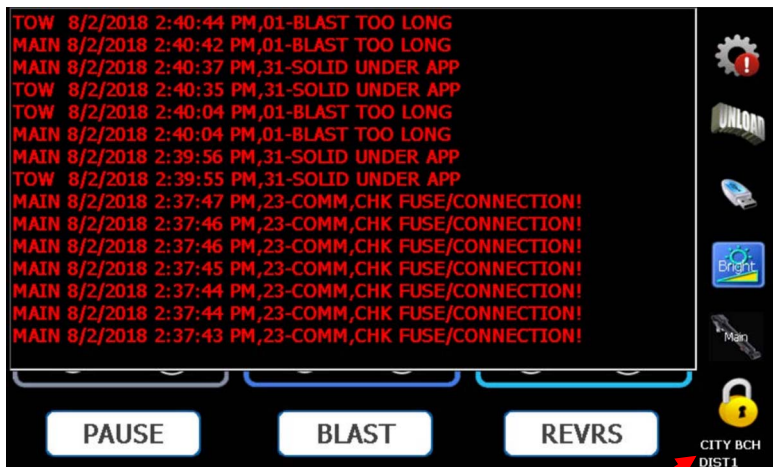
TOW 8/2/2018 2:40:44 PM,01-BLAST TOO LONG
MAIN 8/2/2018 2:40:42 PM,01-BLAST TOO LONG
MAIN 8/2/2018 2:40:37 PM,31-SOLID UNDER APP
TOW 8/2/2018 2:40:35 PM,31-SOLID UNDER APP
TOW 8/2/2018 2:40:04 PM,01-BLAST TOO LONG
MAIN 8/2/2018 2:40:04 PM,01-BLAST TOO LONG
MAIN 8/2/2018 2:39:56 PM,31-SOLID UNDER APP
TOW 8/2/2018 2:39:55 PM,31-SOLID UNDER APP
MAIN 8/2/2018 2:37:47 PM,23-COMM,CHK FUSE/CONNECTION!
MAIN 8/2/2018 2:37:46 PM,23-COMM,CHK FUSE/CONNECTION!
MAIN 8/2/2018 2:37:46 PM,23-COMM,CHK FUSE/CONNECTION!
MAIN 8/2/2018 2:37:45 PM,23-COMM,CHK FUSE/CONNECTION!
MAIN 8/2/2018 2:37:44 PM,23-COMM,CHK FUSE/CONNECTION!
MAIN 8/2/2018 2:37:44 PM,23-COMM,CHK FUSE/CONNECTION!
MAIN 8/2/2018 2:37:43 PM,23-COMM,CHK FUSE/CONNECTION!

UNLOAD
Bright
Main

PAUSE
BLAST
REVRS

CITY BCH
DIST1